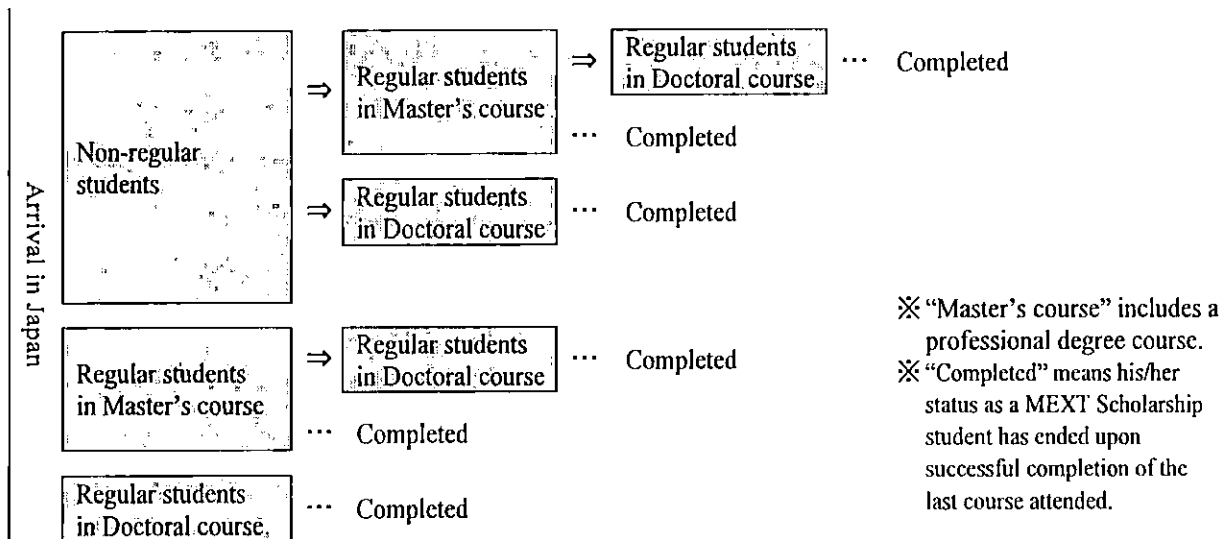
Arrival in Japan

Non-regular students ⇒ Regular students in Master's course ⇒ Regular students in Doctoral course ··· Completed

··· Completed

⇒ Regular students in Doctoral course ··· Completed

Regular students in Master's course ⇒ Regular students in Doctoral course ··· Completed

··· Completed

Regular students in Doctoral course ··· Completed

※"Master's course" includes a professional degree course.

※"Completed" means his/her status as a MEXT Scholarship student has ended upon successful completion of the last course attended.